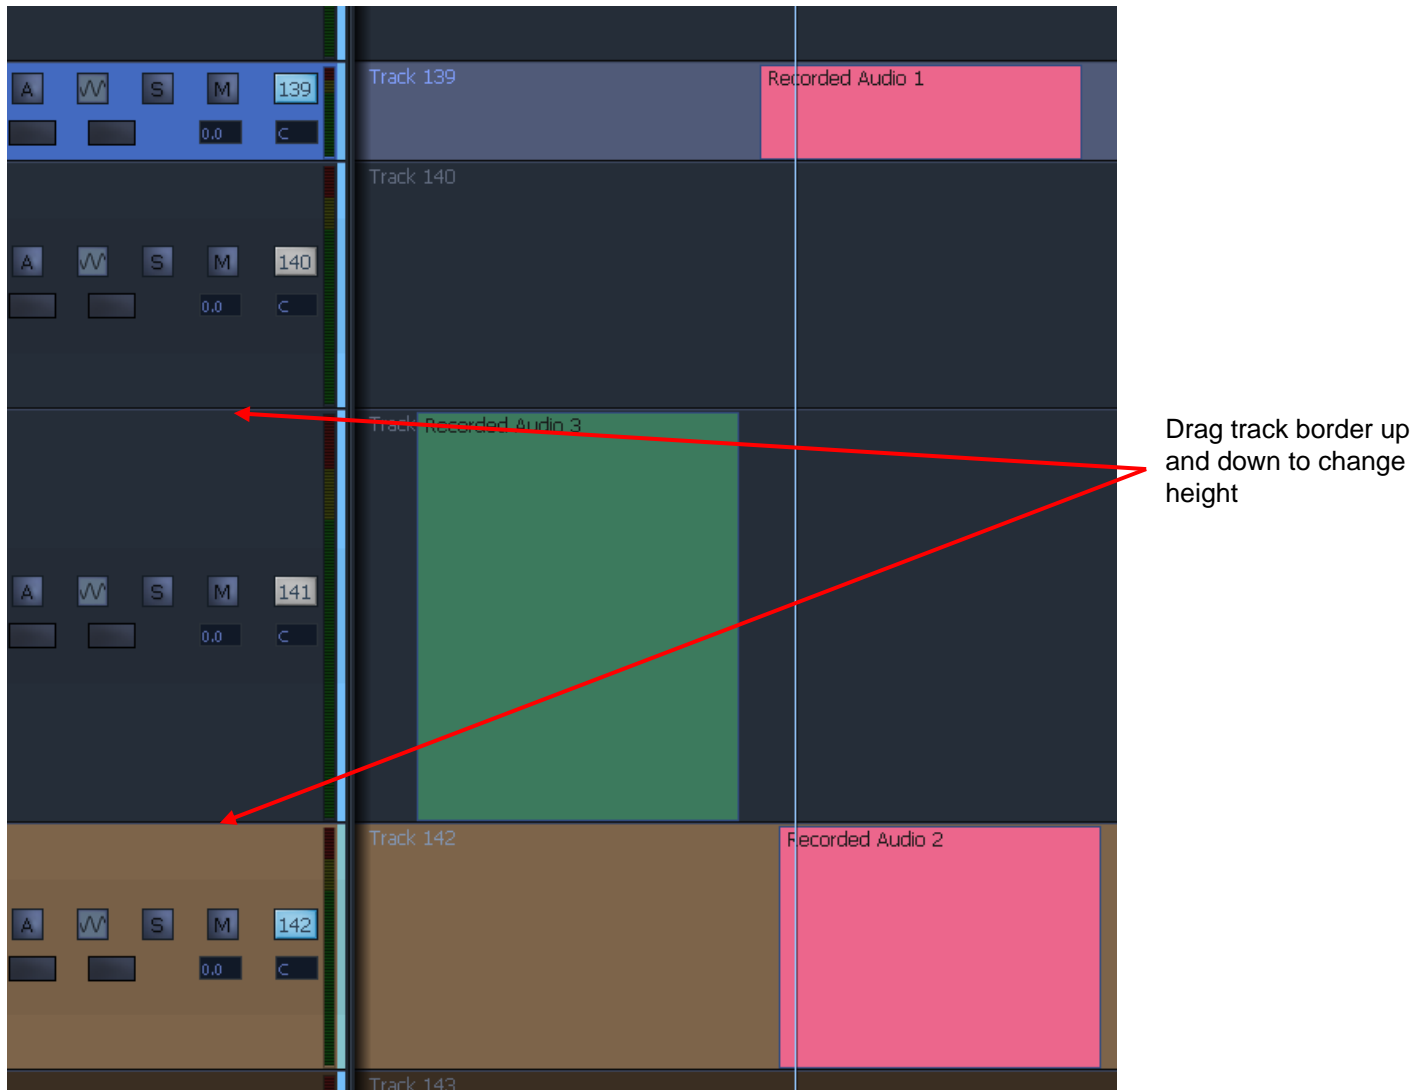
A
S
M
139
0.0
C
Track 139
Recorded Audio 1

Track 140
A
S
M
140
0.0
C

Track
Recorded Audio 3
A
S
M
141
0.0
C

Drag track border up and down to change height

Track 142
Recorded Audio 2
A
S
M
142
0.0
C

Track 143